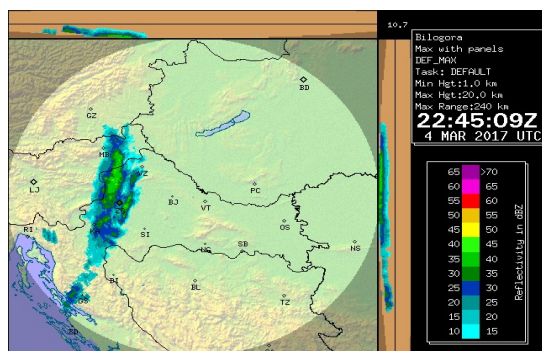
10.7

Bilogora
Max with panels
DEF_MAX
Task: DEFAULT
Min Hgt:1.0 km
Max Hgt:20.0 km
Max Range:240 km
22:45:09Z
4 MAR 2017 UTC

| | |
|---|---|
| 65 | >70 |
| 60 | 65 |
| 55 | 60 |
| 50 | 55 |
| 45 | 50 |
| 40 | 45 |
| 35 | 40 |
| 30 | 35 |
| 25 | 30 |
| 20 | 25 |
| 15 | 20 |
| 10 | 15 |

Reflectivity in dBZ

BD
GZ
MB
VZ
LJ
BJ
PC
VT
OS
RI
SI
SB
NS
BL
TZ
OS
SP